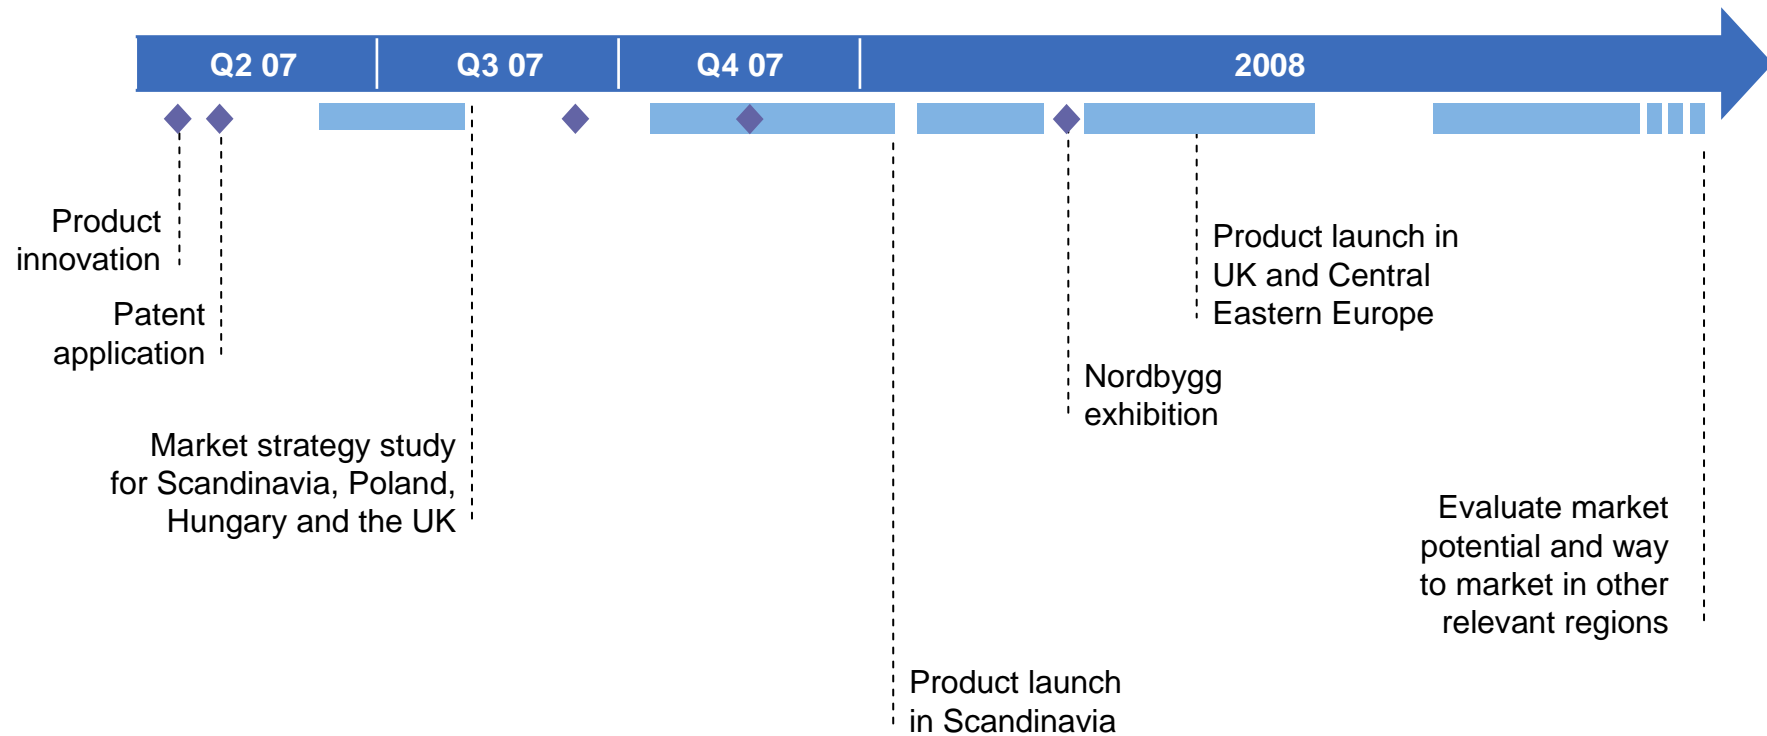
Q2 07
Q3 07
Q4 07
2008

Product innovation

Patent application

Market strategy study for Scandinavia, Poland, Hungary and the UK

Product launch in Scandinavia

Nordbygg exhibition

Product launch in UK and Central Eastern Europe

Evaluate market potential and way to market in other relevant regions